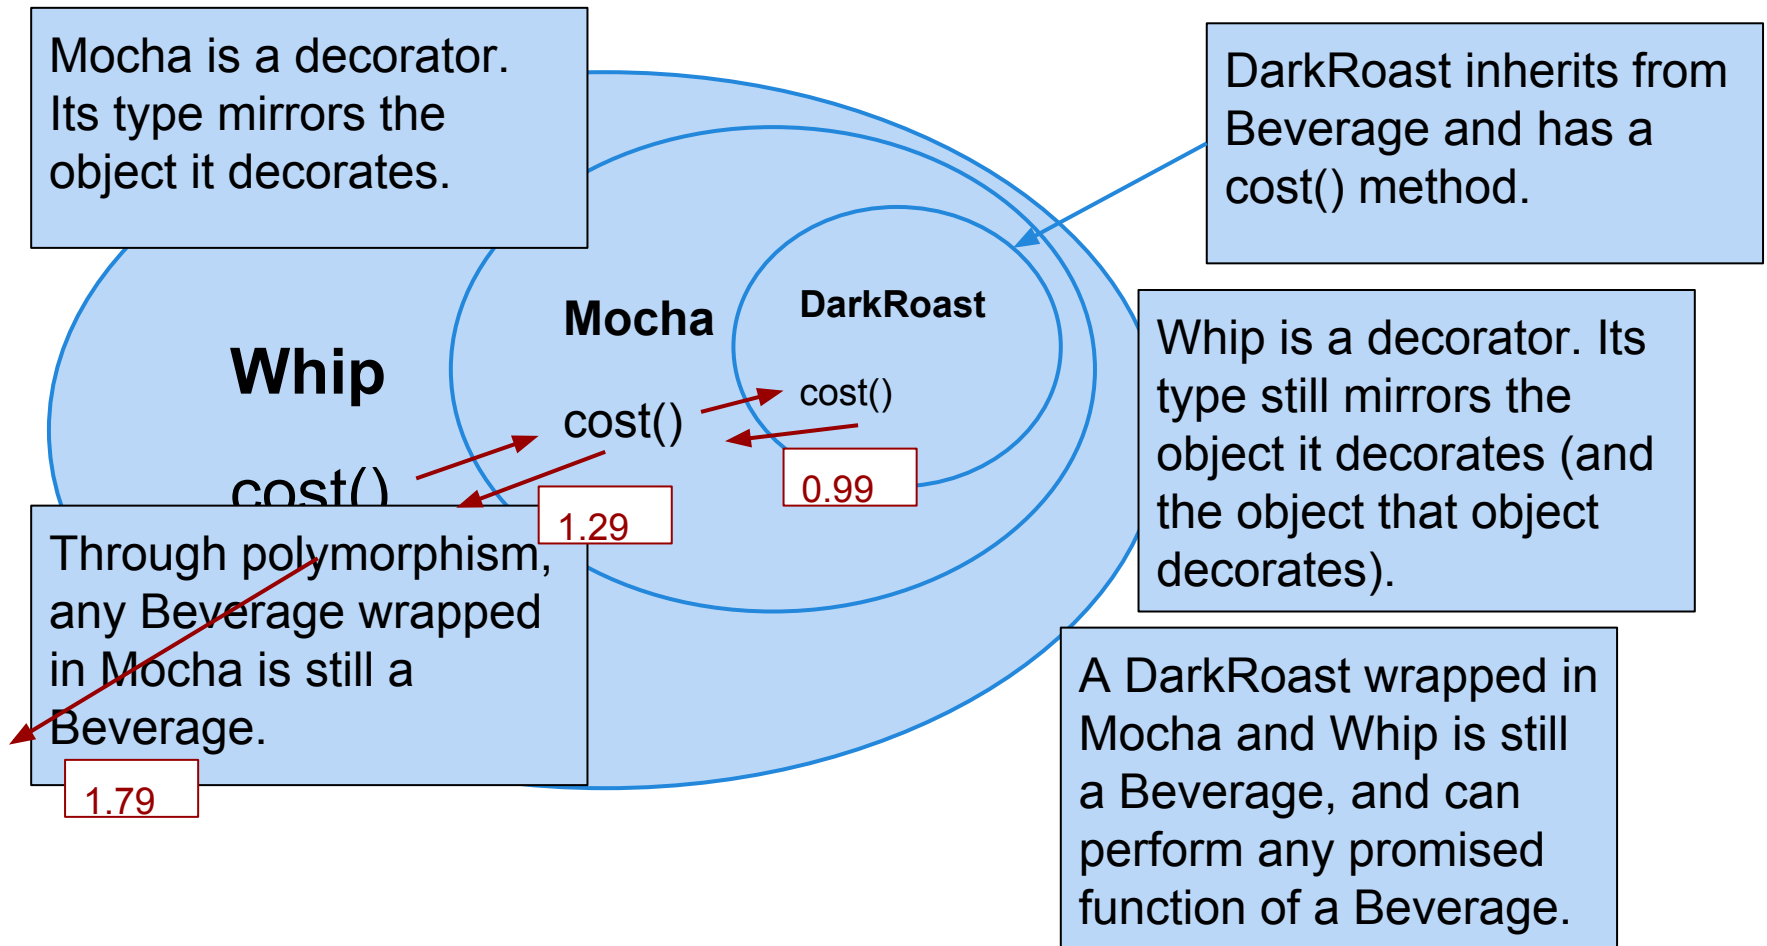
Mocha is a decorator. Its type mirrors the object it decorates.

DarkRoast inherits from Beverage and has a cost() method.

Whip

cost()

Mocha

cost()

DarkRoast

cost()

0.99

1.29

Whip is a decorator. Its type still mirrors the object it decorates (and the object that object decorates).

Through polymorphism, any Beverage wrapped in Mocha is still a Beverage.

1.79

A DarkRoast wrapped in Mocha and Whip is still a Beverage, and can perform any promised function of a Beverage.